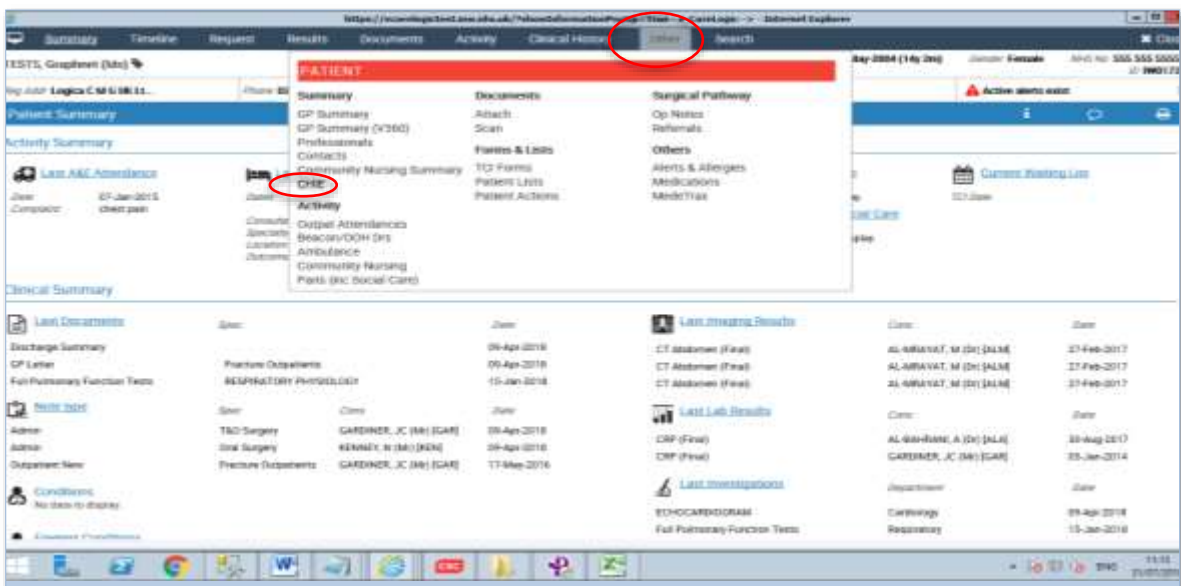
https://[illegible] - Internet Explorer

Summary Timeline Request Results Documents Activity Clinical History Other Search

TESTS, Graphenn (Mx)

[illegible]-2004 (14y 2m) Gender Female NHS No 555 555 5555

Reg Addr Logica C M & 9K 11... Phone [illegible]

Active alerts exist

Patient Summary

Activity Summary

Last A&E Attendance
Date 07-Jan-2015
Complaint chest pain

Current Waiting List
TCI Date

Clinical Summary

PATIENT

Summary
GP Summary
GP Summary (V360)
Professionals
Contacts
Community Nursing Summary
CHIE

Activity
Outpat Attendances
Beacon/OOH Drs
Ambulance
Community Nursing
Paris (inc Social Care)

Documents
Attach
Scan

Forms & Lists
TCI Forms
Patient Lists
Patient Actions

Surgical Pathway
Op Notes
Referrals

Others
Alerts & Allergies
Medications
MedeTrax

Last Documents Spec Date
Discharge Summary 09-Apr-2018
GP Letter Fracture Outpatients 09-Apr-2018
Full Pulmonary Function Tests RESPIRATORY PHYSIOLOGY 15-Jan-2018

Note Input Spec Clinic Date
Admin T&O Surgery GARDINER, JC (Mr) [GAR] 09-Apr-2018
Admin Oral Surgery KENNEY, R (Mr) [KEN] 09-Apr-2018
Outpatient New Fracture Outpatients GARDINER, JC (Mr) [GAR] 17-May-2016

Conditions
No data to display

Last Imaging Results Cons Date
CT Abdomen (Final) AL-MRAYAT, M (Dr) [ALM] 27-Feb-2017
CT Abdomen (Final) AL-MRAYAT, M (Dr) [ALM] 27-Feb-2017
CT Abdomen (Final) AL-MRAYAT, M (Dr) [ALM] 27-Feb-2017

Last Lab Results Cons Date
CRP (Final) AL-BAHRANI, A (Dr) [ALA] 30-Aug-2017
CRP (Final) GARDINER, JC (Mr) [GAR] 05-Jan-2014

Last Investigations Department Date
ECHOCARDIOGRAM Cardiology 09-Apr-2018
Full Pulmonary Function Tests Respiratory 15-Jan-2018

ENG 11:31